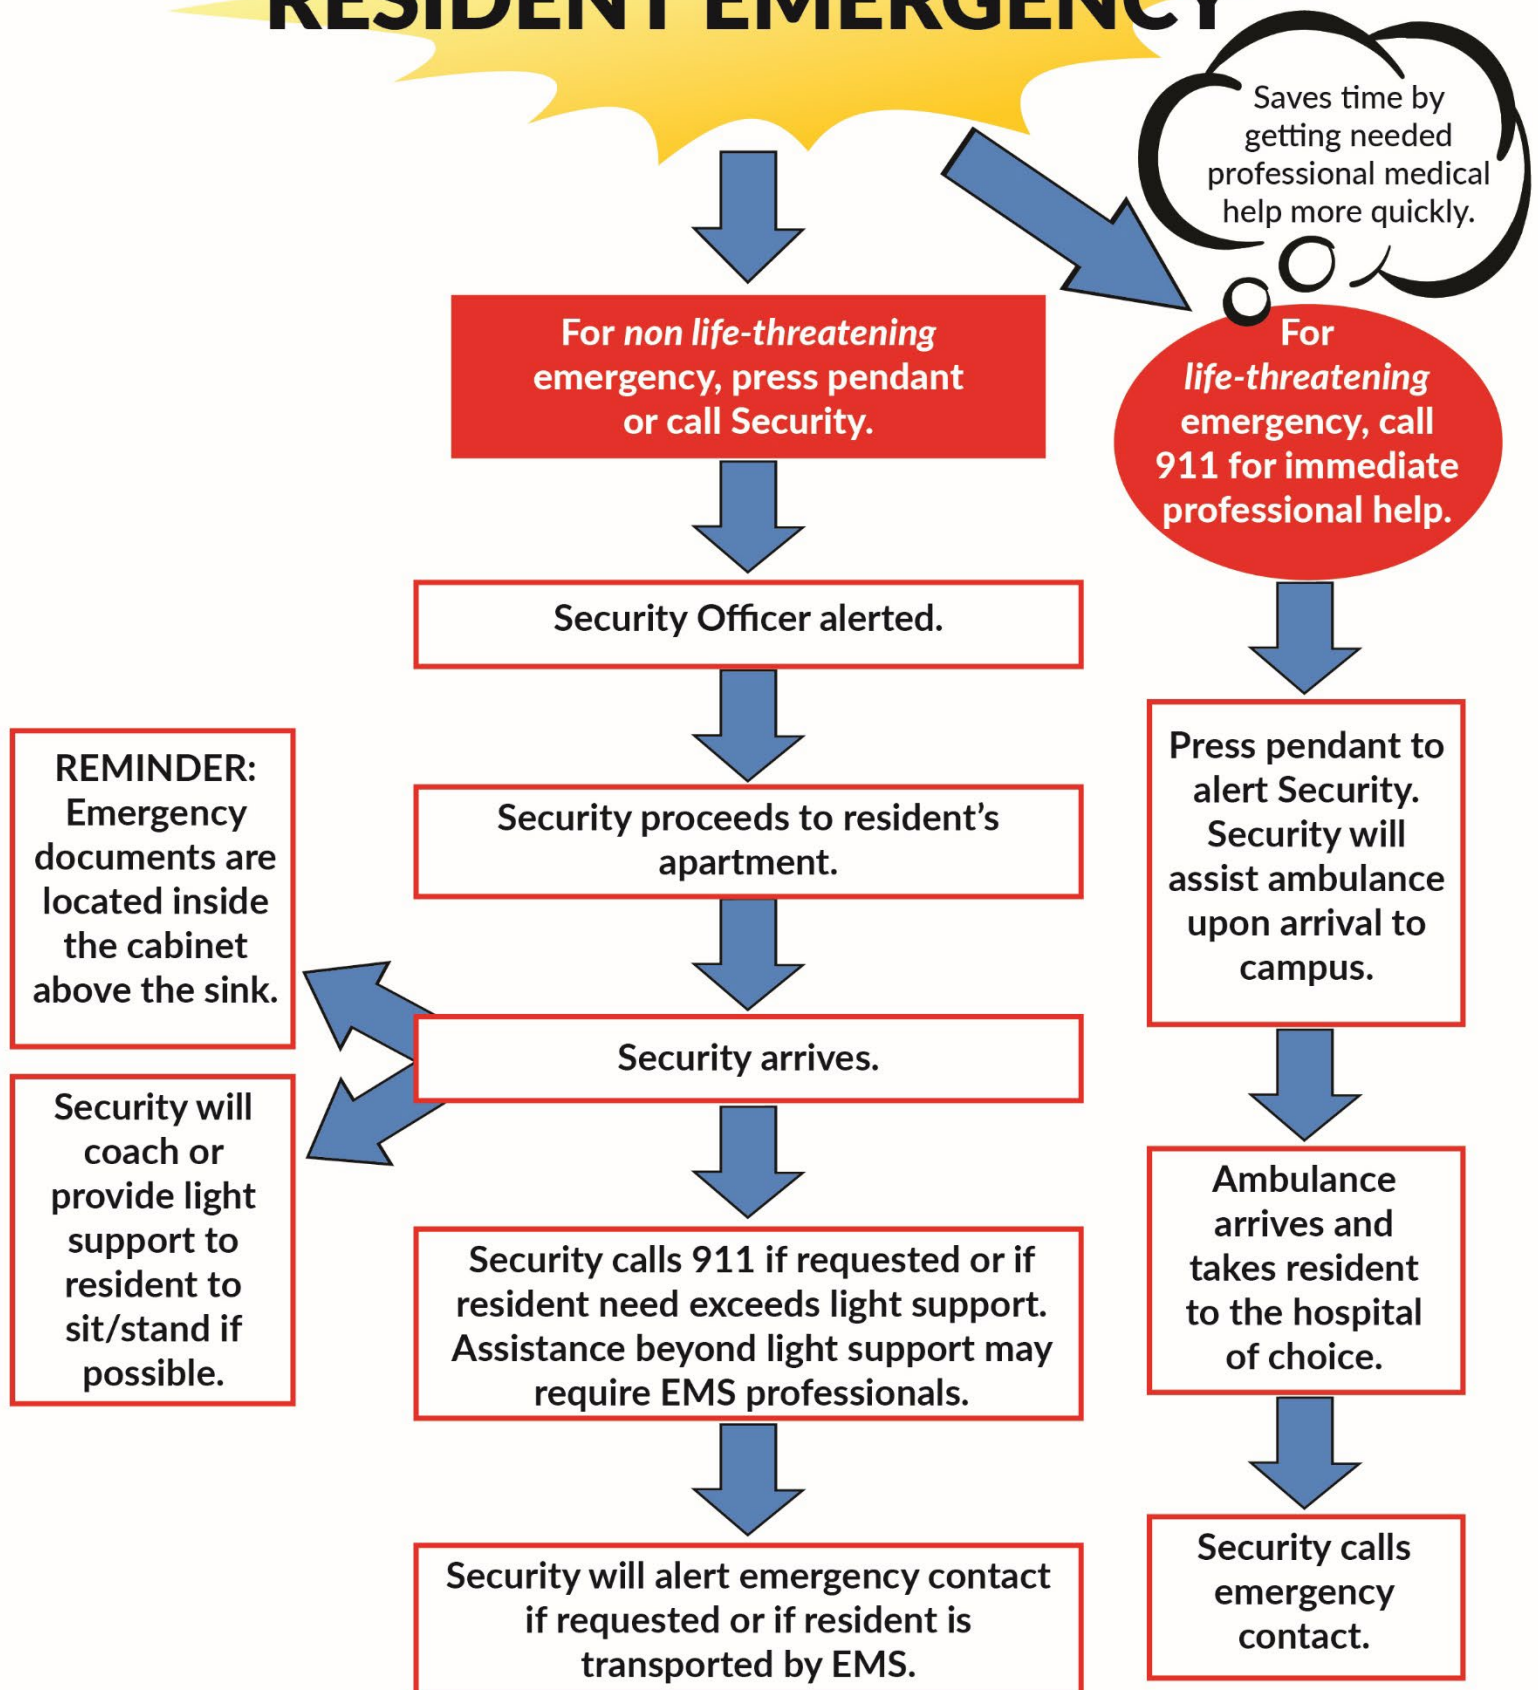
RESIDENT EMERGENCY

Saves time by getting needed professional medical help more quickly.

For non life-threatening emergency, press pendant or call Security.

For life-threatening emergency, call 911 for immediate professional help.

Security Officer alerted.

Security proceeds to resident's apartment.

Security arrives.

Security calls 911 if requested or if resident need exceeds light support. Assistance beyond light support may require EMS professionals.

Security will alert emergency contact if requested or if resident is transported by EMS.

REMINDER: Emergency documents are located inside the cabinet above the sink.

Security will coach or provide light support to resident to sit/stand if possible.

Press pendant to alert Security. Security will assist ambulance upon arrival to campus.

Ambulance arrives and takes resident to the hospital of choice.

Security calls emergency contact.